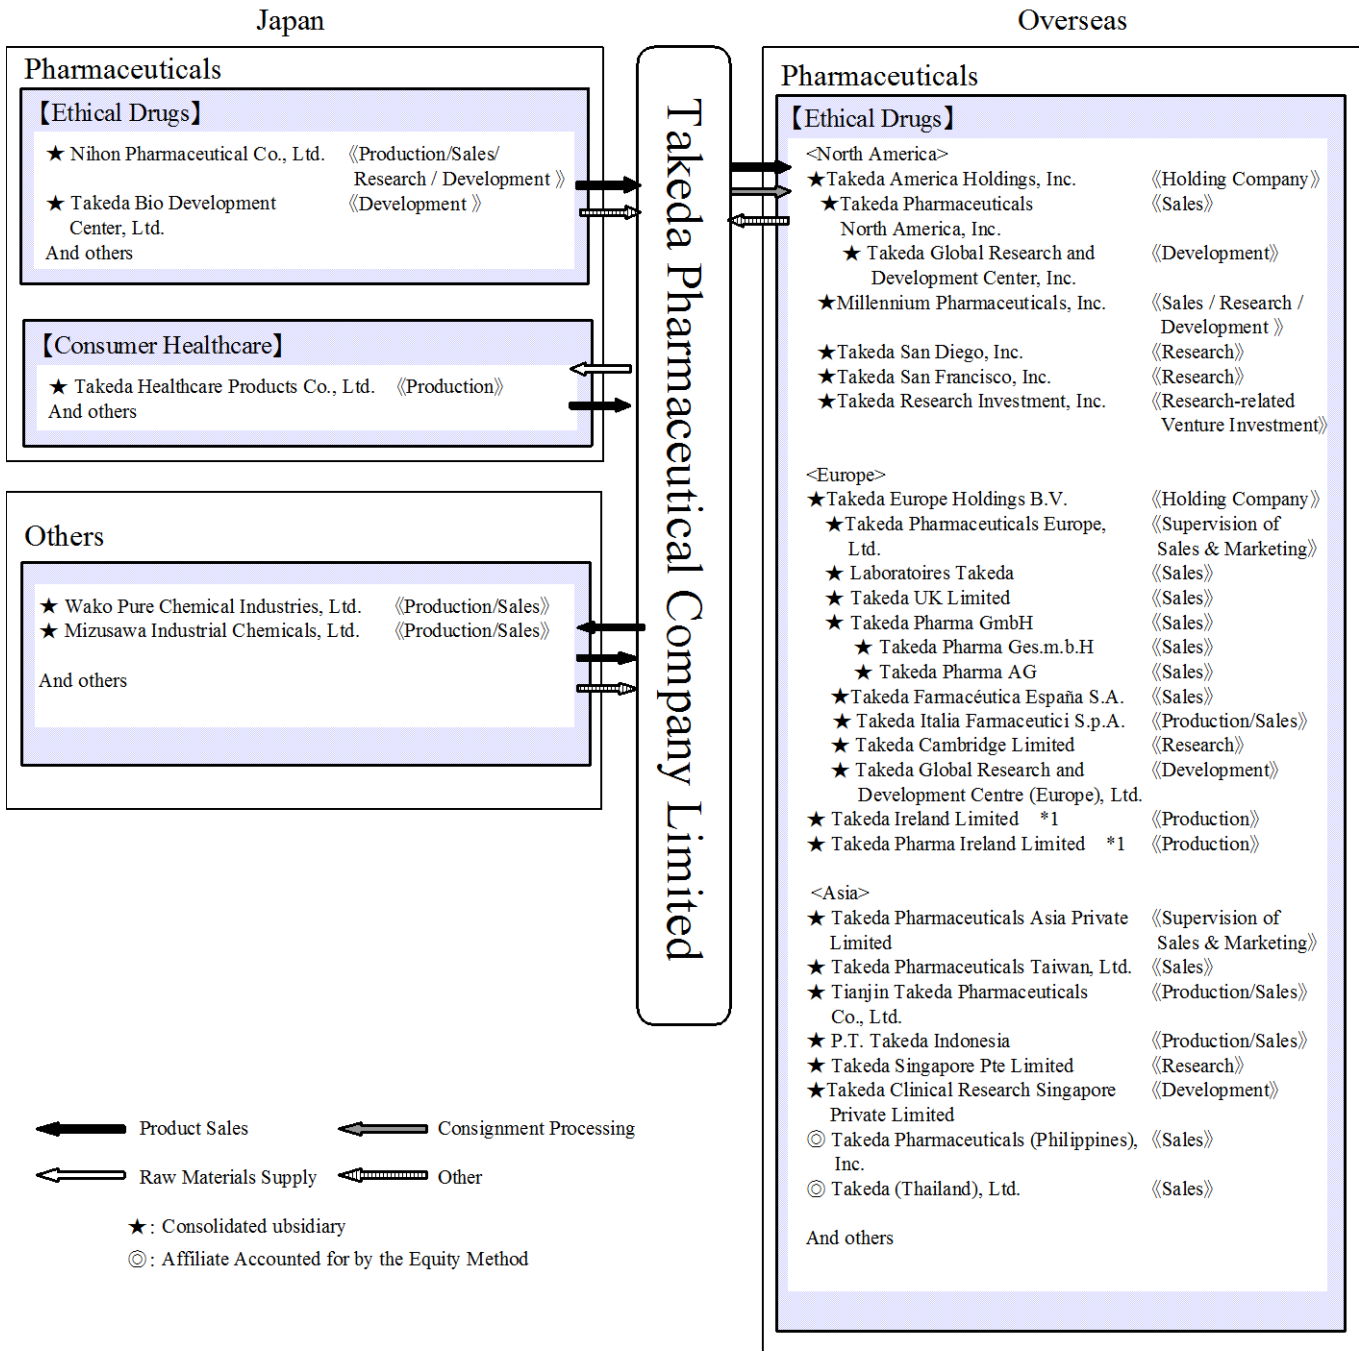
Japan

Pharmaceuticals

【Ethical Drugs】

★ Nihon Pharmaceutical Co., Ltd. 《Production/Sales/ Research / Development》

★ Takeda Bio Development Center, Ltd. 《Development》

And others

【Consumer Healthcare】

★ Takeda Healthcare Products Co., Ltd. 《Production》

And others

Others

★ Wako Pure Chemical Industries, Ltd. 《Production/Sales》

★ Mizusawa Industrial Chemicals, Ltd. 《Production/Sales》

And others

Takeda Pharmaceutical Company Limited

Overseas

Pharmaceuticals

【Ethical Drugs】

<North America>

★Takeda America Holdings, Inc. 《Holding Company》

★Takeda Pharmaceuticals North America, Inc. 《Sales》

★ Takeda Global Research and Development Center, Inc. 《Development》

★Millennium Pharmaceuticals, Inc. 《Sales / Research / Development》

★Takeda San Diego, Inc. 《Research》

★Takeda San Francisco, Inc. 《Research》

★Takeda Research Investment, Inc. 《Research-related Venture Investment》

<Europe>

★Takeda Europe Holdings B.V. 《Holding Company》

★Takeda Pharmaceuticals Europe, Ltd. 《Supervision of Sales & Marketing》

★ Laboratoires Takeda 《Sales》

★ Takeda UK Limited 《Sales》

★ Takeda Pharma GmbH 《Sales》

★ Takeda Pharma Ges.m.b.H 《Sales》

★ Takeda Pharma AG 《Sales》

★Takeda Farmacéutica España S.A. 《Sales》

★ Takeda Italia Farmaceutici S.p.A. 《Production/Sales》

★ Takeda Cambridge Limited 《Research》

★ Takeda Global Research and Development Centre (Europe), Ltd. 《Development》

★ Takeda Ireland Limited *1 《Production》

★ Takeda Pharma Ireland Limited *1 《Production》

<Asia>

★ Takeda Pharmaceuticals Asia Private Limited 《Supervision of Sales & Marketing》

★ Takeda Pharmaceuticals Taiwan, Ltd. 《Sales》

★ Tianjin Takeda Pharmaceuticals Co., Ltd. 《Production/Sales》

★ P.T. Takeda Indonesia 《Production/Sales》

★ Takeda Singapore Pte Limited 《Research》

★Takeda Clinical Research Singapore Private Limited 《Development》

◎ Takeda Pharmaceuticals (Philippines), Inc. 《Sales》

◎ Takeda (Thailand), Ltd. 《Sales》

And others

Product Sales

Consignment Processing

Raw Materials Supply

Other

★: Consolidated ubsidiary

◎: Affiliate Accounted for by the Equity Method